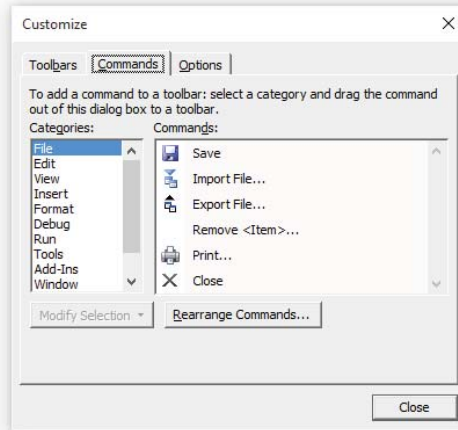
Customize

Toolbars | Commands | Options

To add a command to a toolbar: select a category and drag the command out of this dialog box to a toolbar.

Categories:
File
Edit
View
Insert
Format
Debug
Run
Tools
Add-Ins
Window

Commands:
Save
Import File...
Export File...
Remove <Item>...
Print...
Close

Modify Selection ▾
Rearrange Commands...

Close